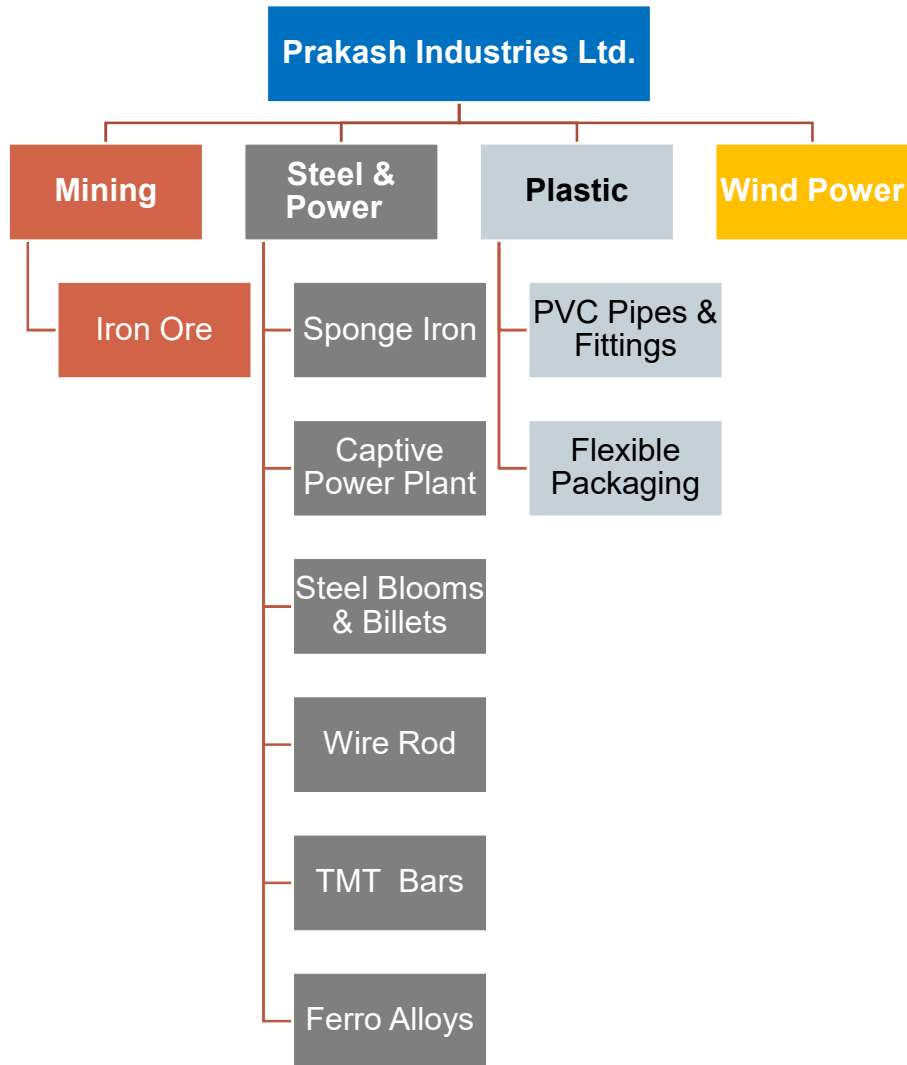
Prakash Industries Ltd.

Mining

Steel & Power

Plastic

Wind Power

Iron Ore

Sponge Iron

Captive Power Plant

Steel Blooms & Billets

Wire Rod

TMT  Bars

Ferro Alloys

PVC Pipes & Fittings

Flexible Packaging